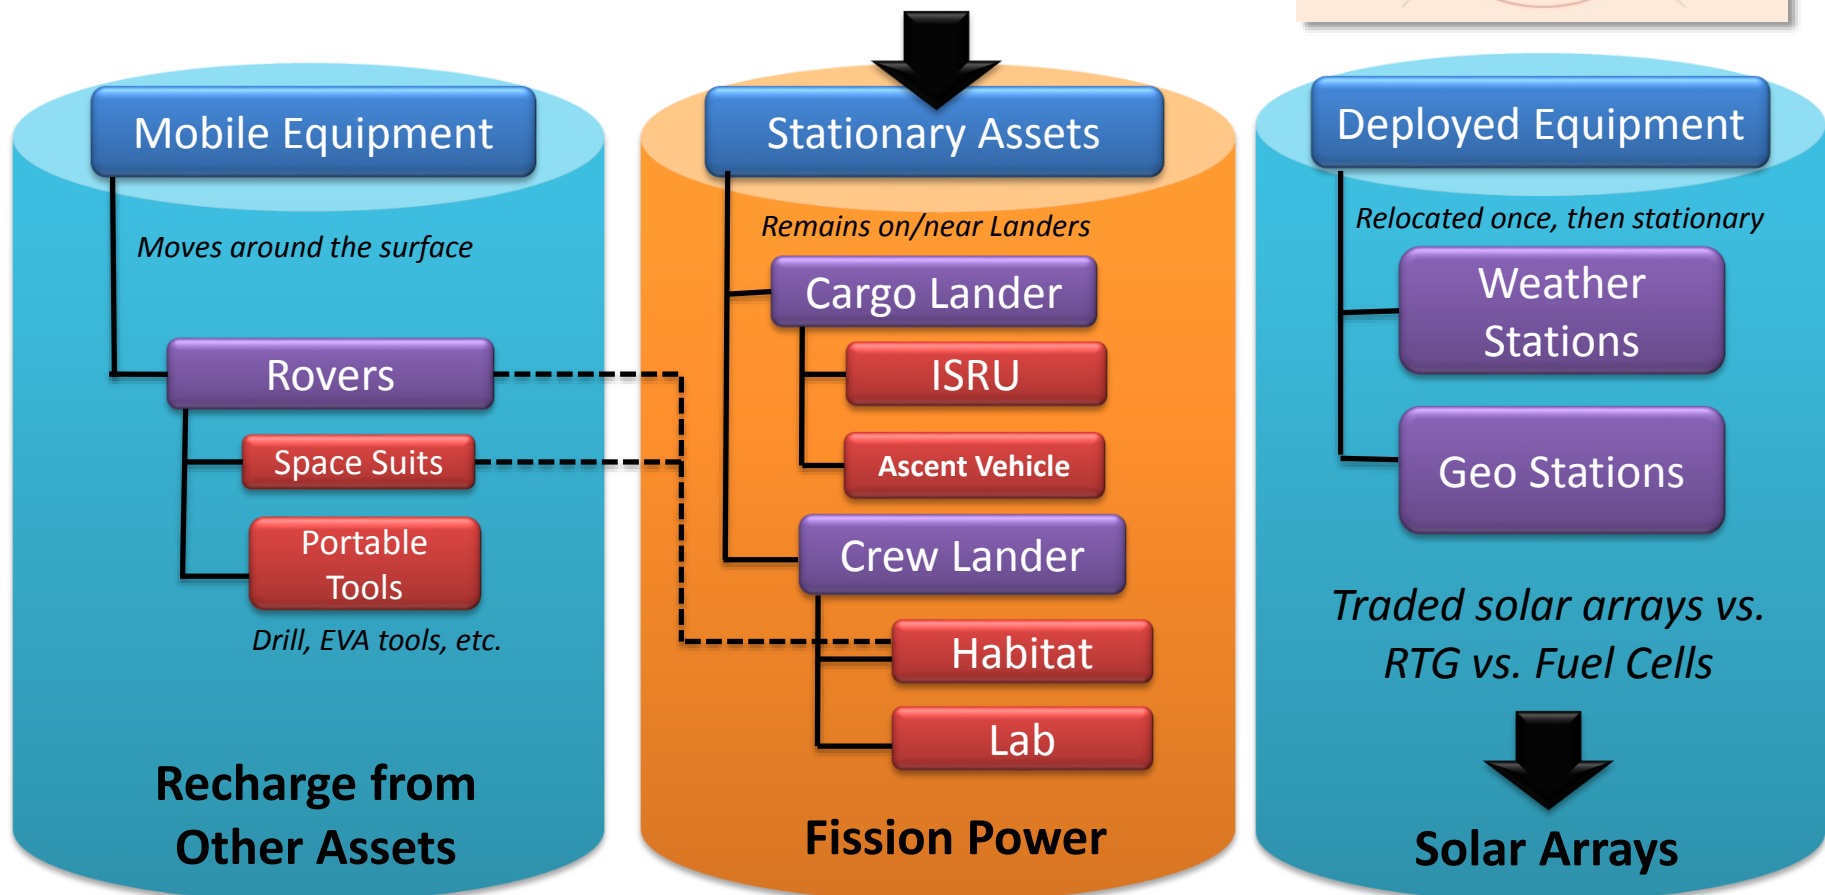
Mobile Equipment

Moves around the surface

Rovers

Space Suits

Portable Tools

Drill, EVA tools, etc.

Recharge from Other Assets

Stationary Assets

Remains on/near Landers

Cargo Lander

ISRU

Ascent Vehicle

Crew Lander

Habitat

Lab

Fission Power

Deployed Equipment

Relocated once, then stationary

Weather Stations

Geo Stations

Traded solar arrays vs. RTG vs. Fuel Cells

Solar Arrays